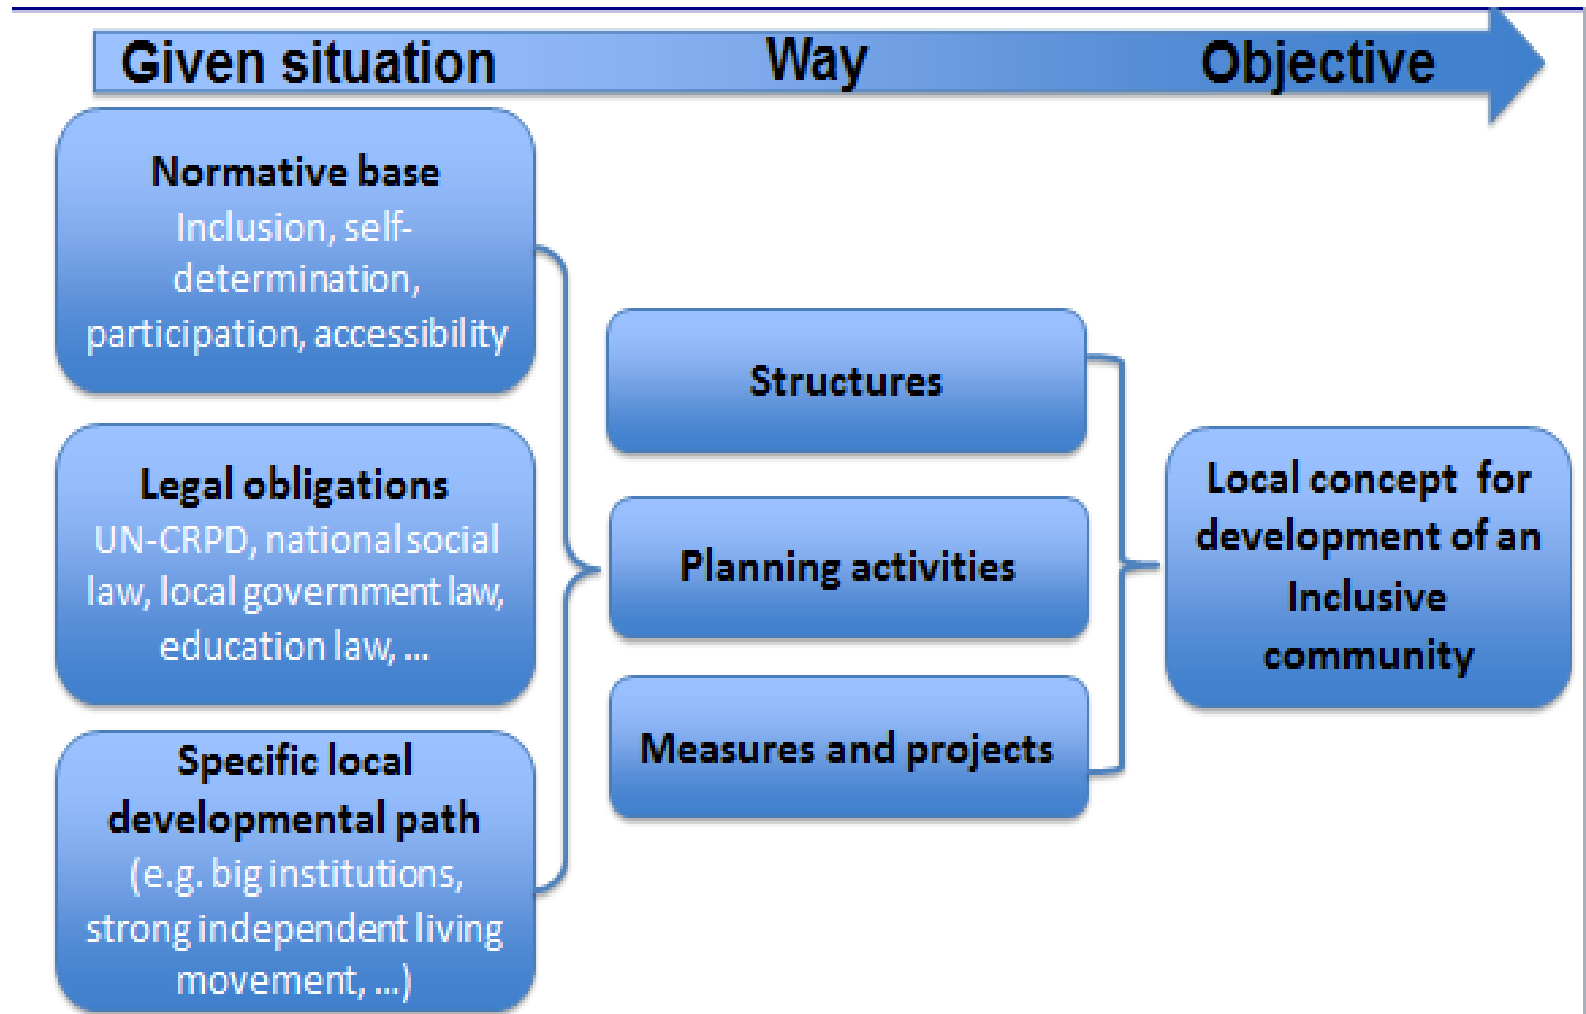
Given situation Way Objective

Normative base
Inclusion, self-determination, participation, accessibility

Legal obligations
UN-CRPD, national social law, local government law, education law, ...

Specific local developmental path
(e.g. big institutions, strong independent living movement, ...)

Structures

Planning activities

Measures and projects

Local concept for development of an Inclusive community